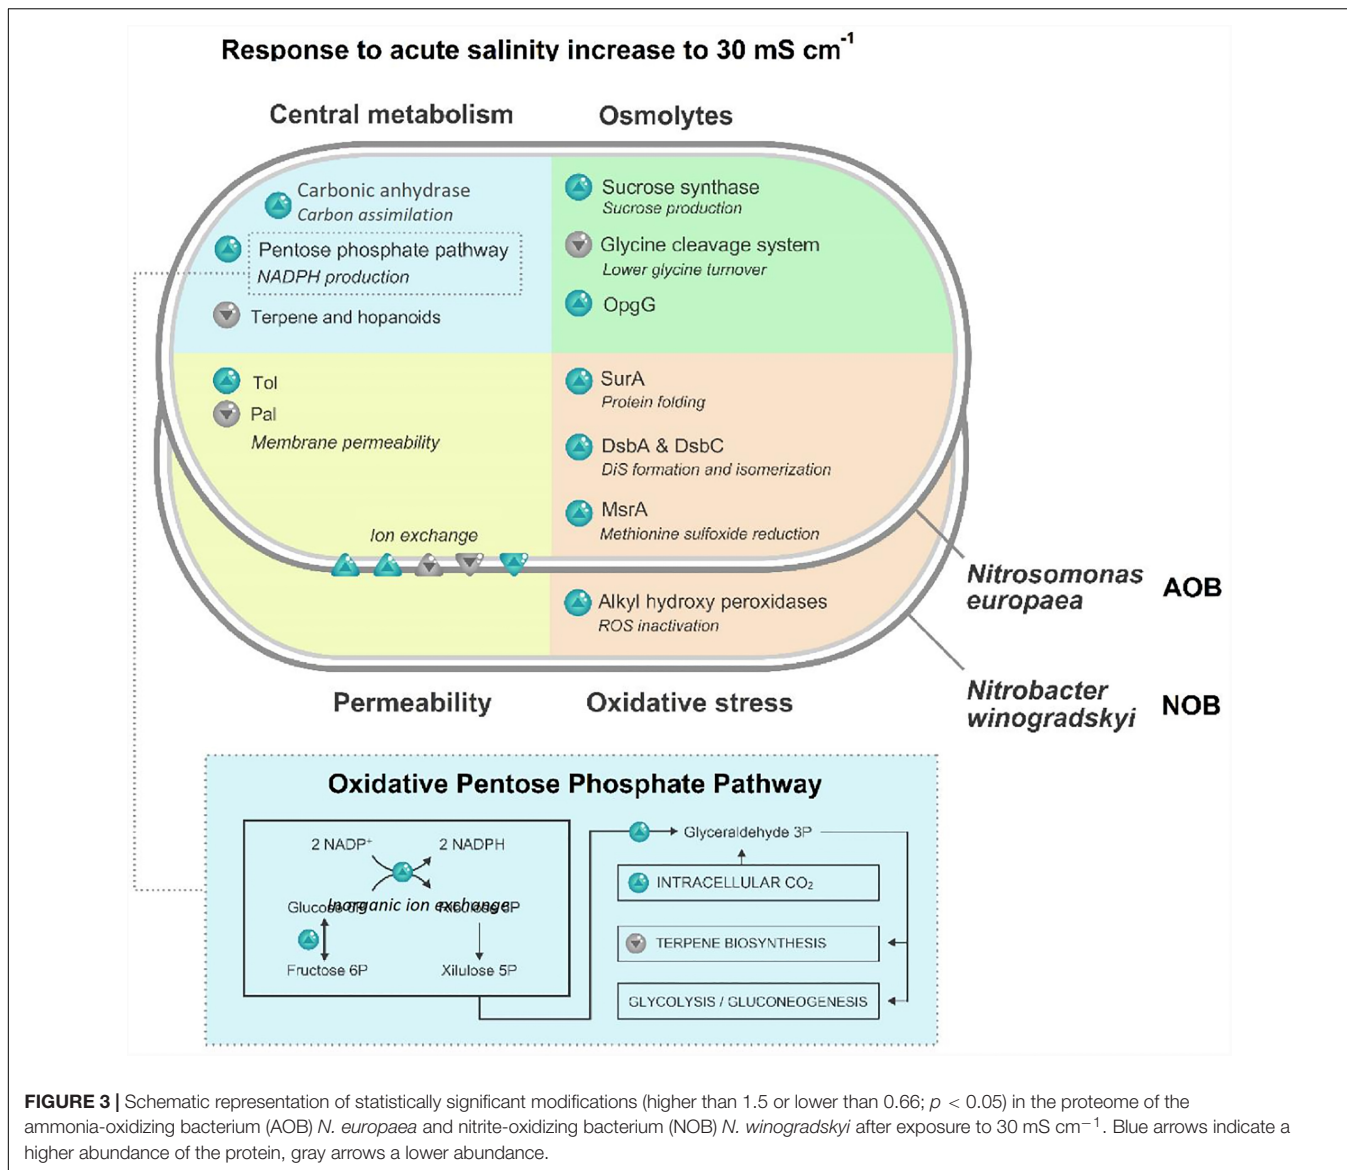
Response to acute salinity increase to 30 mS cm$^{-1}$

Central metabolism

Osmolytes

Carbonic anhydrase
Carbon assimilation

Pentose phosphate pathway
NADPH production

Terpene and hopanoids

Sucrose synthase
Sucrose production

Glycine cleavage system
Lower glycine turnover

OpgG

Tol
Pal
Membrane permeability

SurA
Protein folding

DsbA & DsbC
DiS formation and isomerization

MsrA
Methionine sulfoxide reduction

Ion exchange

Alkyl hydroxy peroxidases
ROS inactivation

Nitrosomonas europaea AOB

Nitrobacter winogradskyi NOB

Permeability

Oxidative stress

Oxidative Pentose Phosphate Pathway

2 NADP$^{+}$ 2 NADPH

Glucose 6P Inorganic ion exchange Ribulose 5P

Fructose 6P Xilulose 5P

Glyceraldehyde 3P

INTRACELLULAR $CO_2$

TERPENE BIOSYNTHESIS

GLYCOLYSIS / GLUCONEOGENESIS

FIGURE 3 | Schematic representation of statistically significant modifications (higher than 1.5 or lower than 0.66; $p < 0.05$) in the proteome of the ammonia-oxidizing bacterium (AOB) N. europaea and nitrite-oxidizing bacterium (NOB) N. winogradskyi after exposure to 30 mS cm$^{-1}$. Blue arrows indicate a higher abundance of the protein, gray arrows a lower abundance.